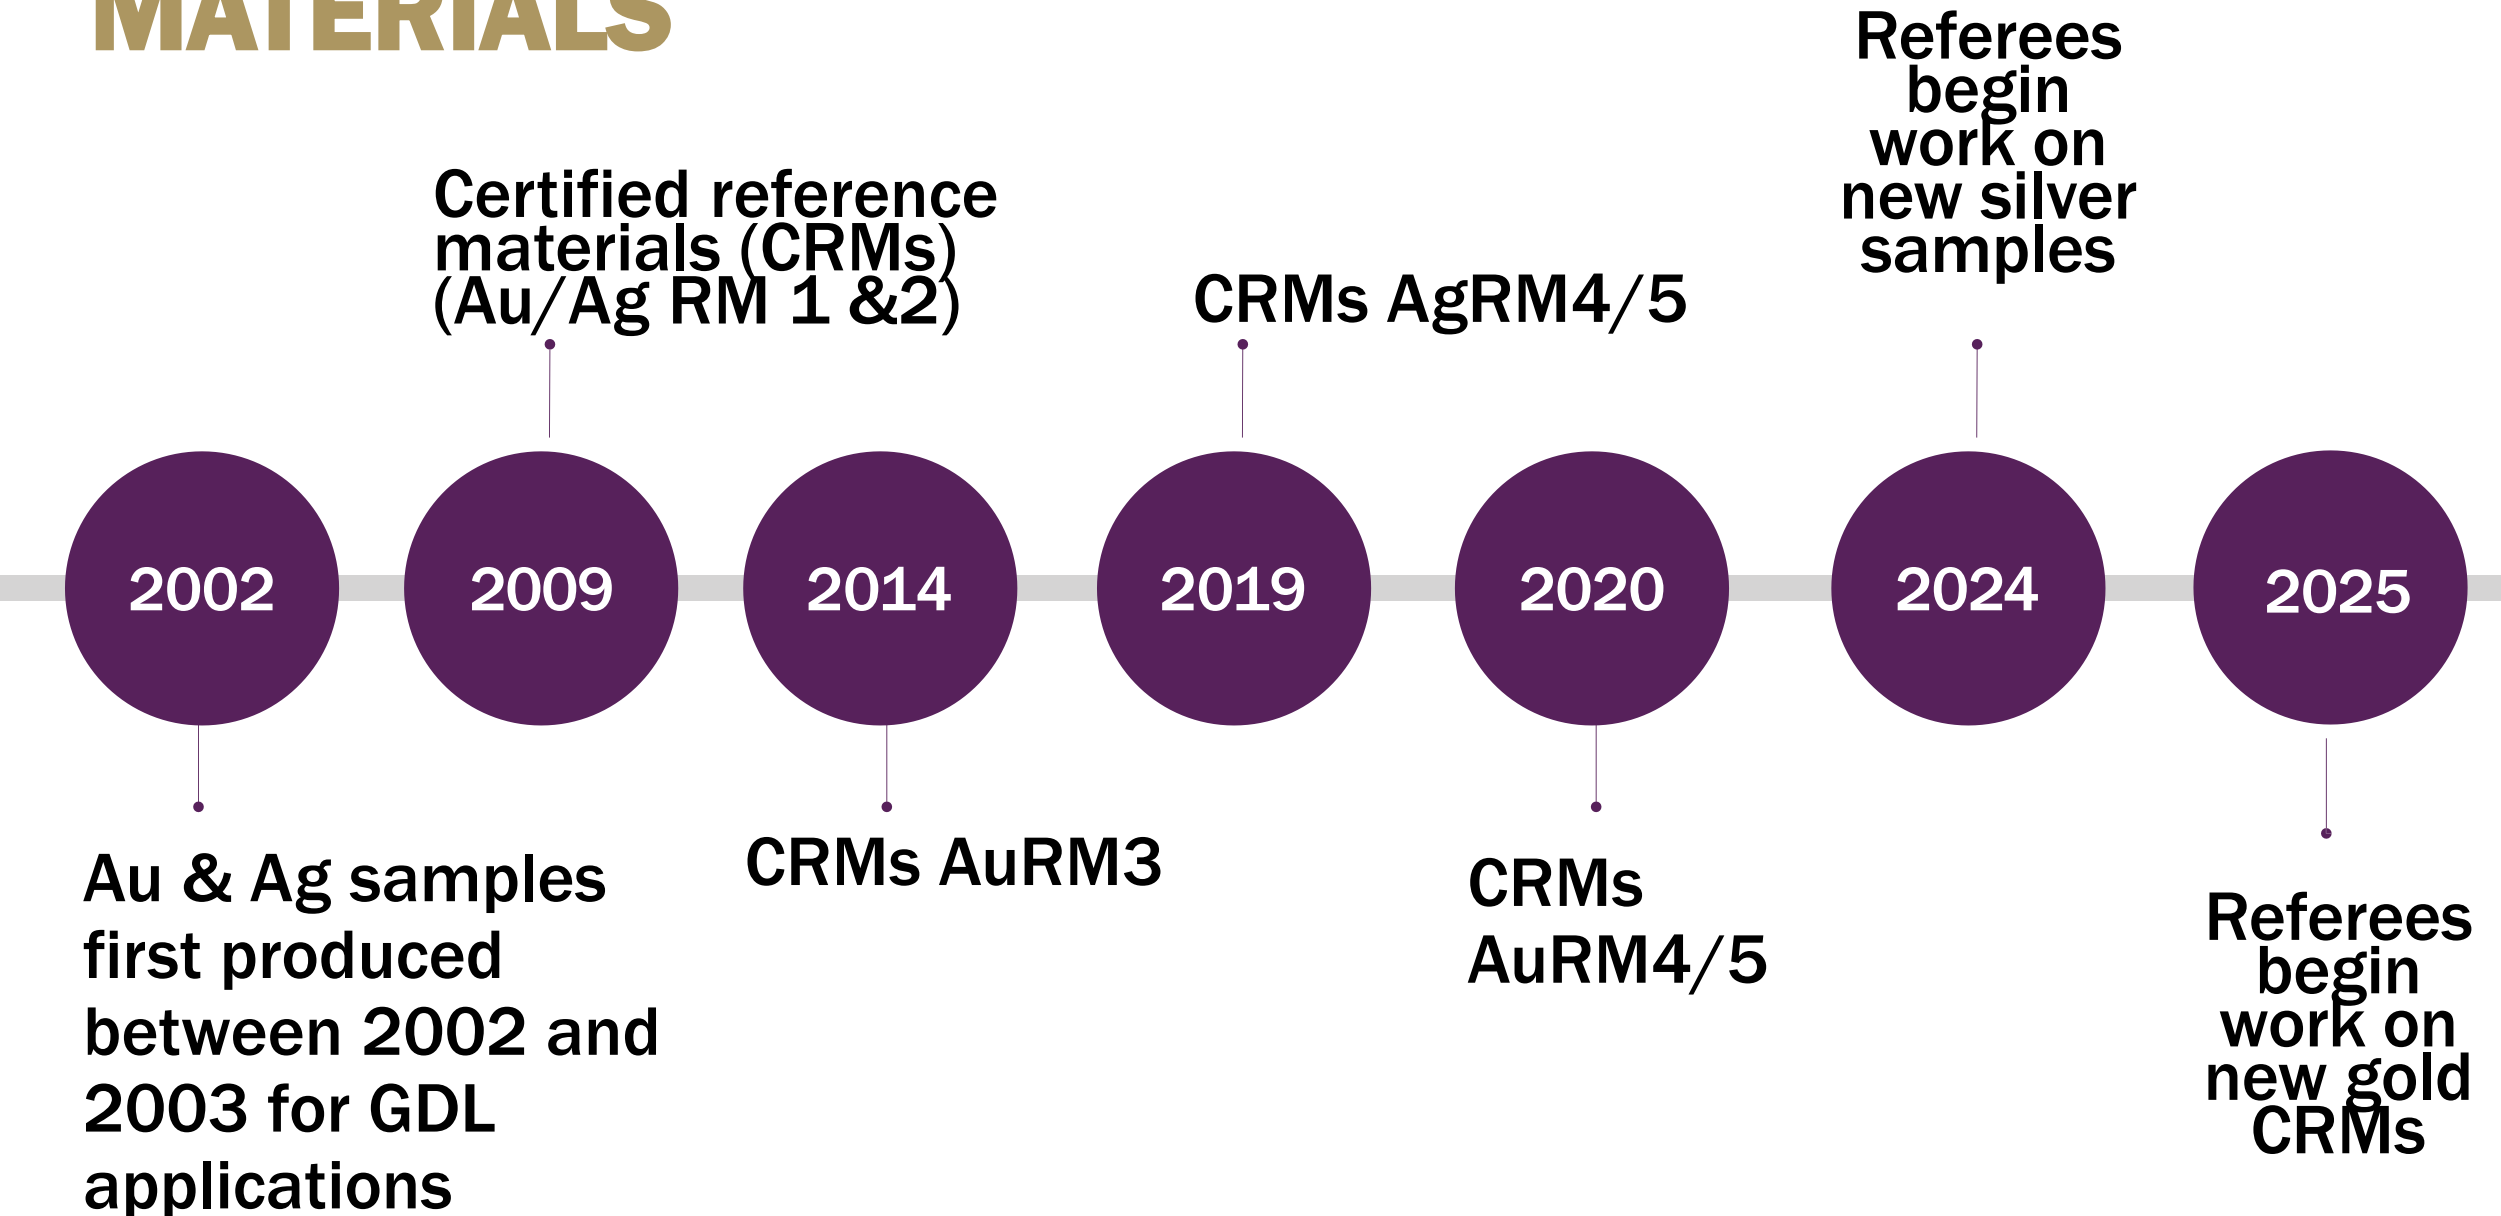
MATERIALS

Certified reference materials (CRMs) (Au/Ag RM 1 &2)

CRMs AgRM4/5

Referees begin work on new silver samples

2002

2009

2014

2019

2020

2024

2025

Au & Ag samples first produced between 2002 and 2003 for GDL applications

CRMs AuRM3

CRMs AuRM4/5

Referees begin work on new gold CRMs